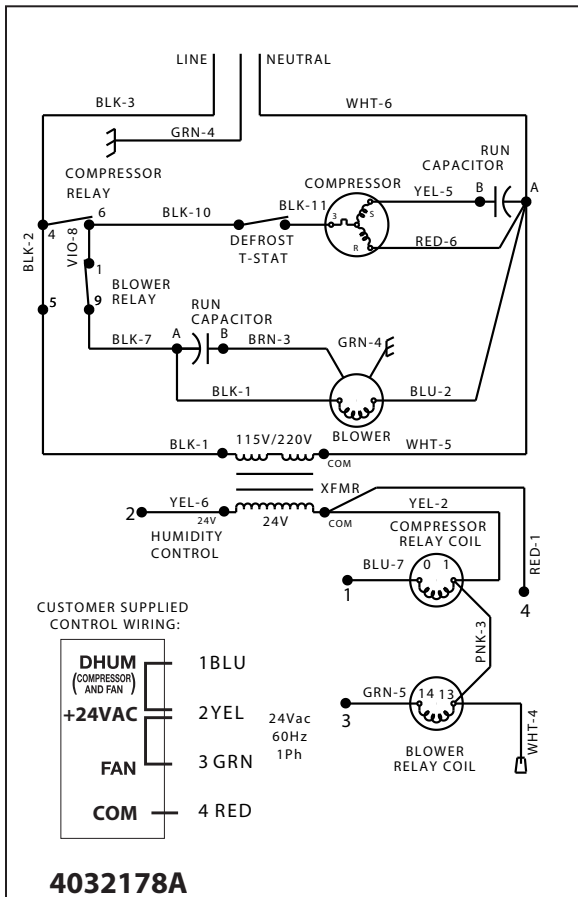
LINE
NEUTRAL
BLK-3
WHT-6
GRN-4
COMPRESSOR RELAY
RUN CAPACITOR
COMPRESSOR
YEL-5
B
A
4
6
BLK-10
BLK-11
3
S
R
RED-6
BLK-2
VIO-8
DEFROST T-STAT
1
BLOWER RELAY
9
5
RUN CAPACITOR
BLK-7
A
B
BRN-3
GRN-4
BLK-1
BLU-2
BLOWER
BLK-1
115V/220V
WHT-5
COM
XFMR
2
YEL-6
24V
24V
COM
YEL-2
HUMIDITY CONTROL
COMPRESSOR RELAY COIL
RED-1
BLU-7
0
1
1
4
CUSTOMER SUPPLIED CONTROL WIRING:
DHUM
(COMPRESSOR AND FAN)
1BLU
+24VAC
2YEL
24Vac 60Hz 1Ph
PNK-3
FAN
3 GRN
3
GRN-5
14
13
BLOWER RELAY COIL
WHT-4
COM
4 RED
4032178A